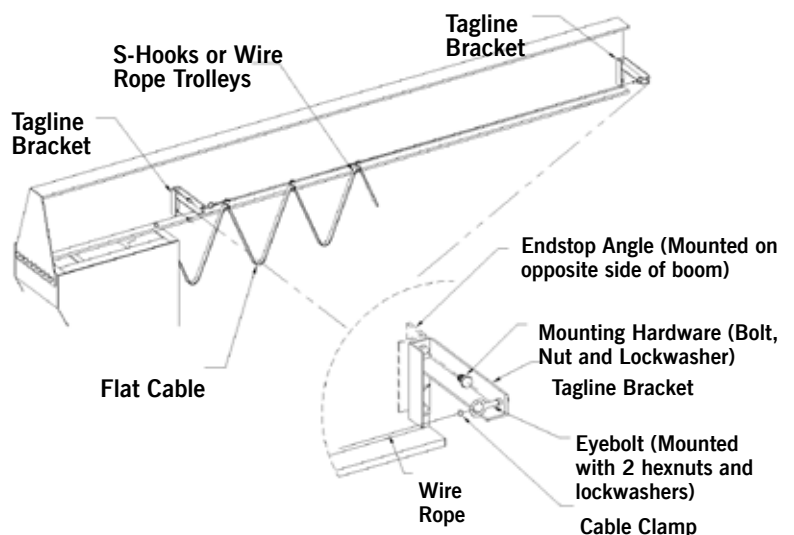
Tagline Bracket

S-Hooks or Wire Rope Trolleys

Tagline Bracket

Endstop Angle (Mounted on opposite side of boom)

Mounting Hardware (Bolt, Nut and Lockwasher)

Tagline Bracket

Flat Cable

Eyebolt (Mounted with 2 hexnuts and lockwashers)

Wire Rope

Cable Clamp